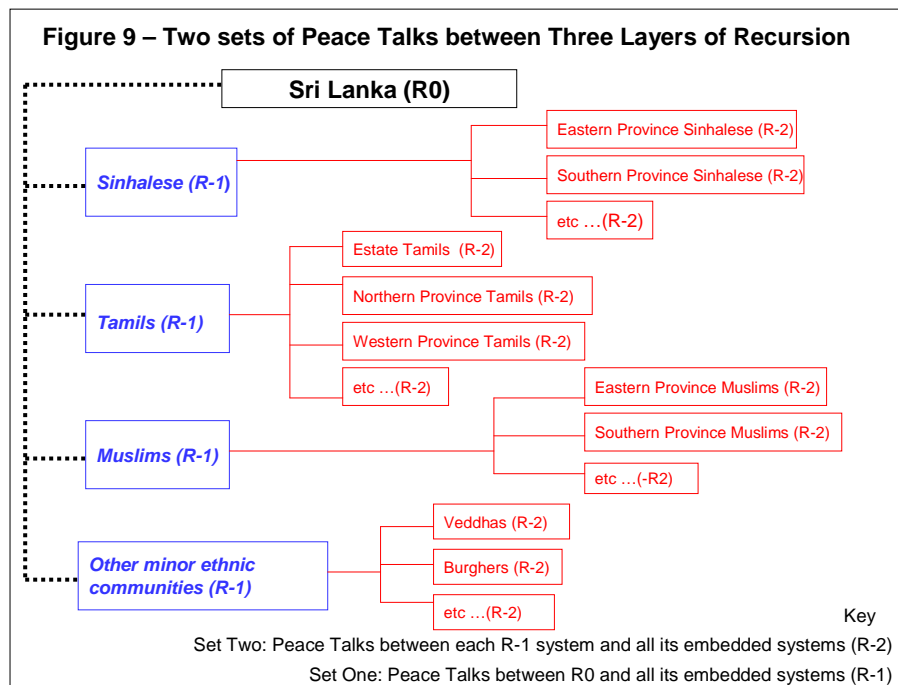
Figure 9 – Two sets of Peace Talks between Three Layers of Recursion

Sri Lanka (R0)

Sinhalese (R-1)

Eastern Province Sinhalese (R-2)

Southern Province Sinhalese (R-2)

etc …(R-2)

Tamils (R-1)

Estate Tamils (R-2)

Northern Province Tamils (R-2)

Western Province Tamils (R-2)

etc …(R-2)

Muslims (R-1)

Eastern Province Muslims (R-2)

Southern Province Muslims (R-2)

etc …(-R2)

Other minor ethnic communities (R-1)

Veddhas (R-2)

Burghers (R-2)

etc …(R-2)

Key

Set Two: Peace Talks between each R-1 system and all its embedded systems (R-2)

Set One: Peace Talks between R0 and all its embedded systems (R-1)